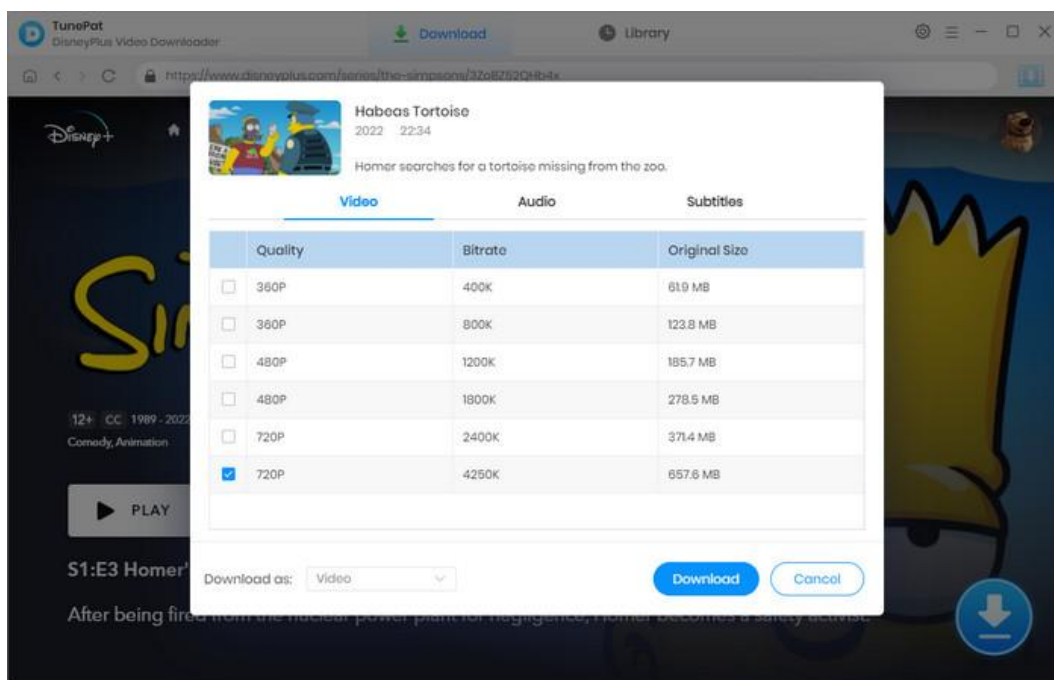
TunePat
DisneyPlus Video Downloader

Download

Library

https://www.disneyplus.com/series/the-simpsons/3ZoBZ52QHb4x

Habeas Tortoise
2022 22:34
Homer searches for a tortoise missing from the zoo.

Video | Audio | Subtitles

| | Quality | Bitrate | Original Size |
|---|---|---|---|
| ☐ | 360P | 400K | 61.9 MB |
| ☐ | 360P | 800K | 123.8 MB |
| ☐ | 480P | 1200K | 185.7 MB |
| ☐ | 480P | 1800K | 278.5 MB |
| ☐ | 720P | 2400K | 371.4 MB |
| ☑ | 720P | 4250K | 657.6 MB |

Download as: Video

Download

Cancel

12+ CC 1989 - 2022
Comedy, Animation

PLAY

S1:E3 Homer'

After being fire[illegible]